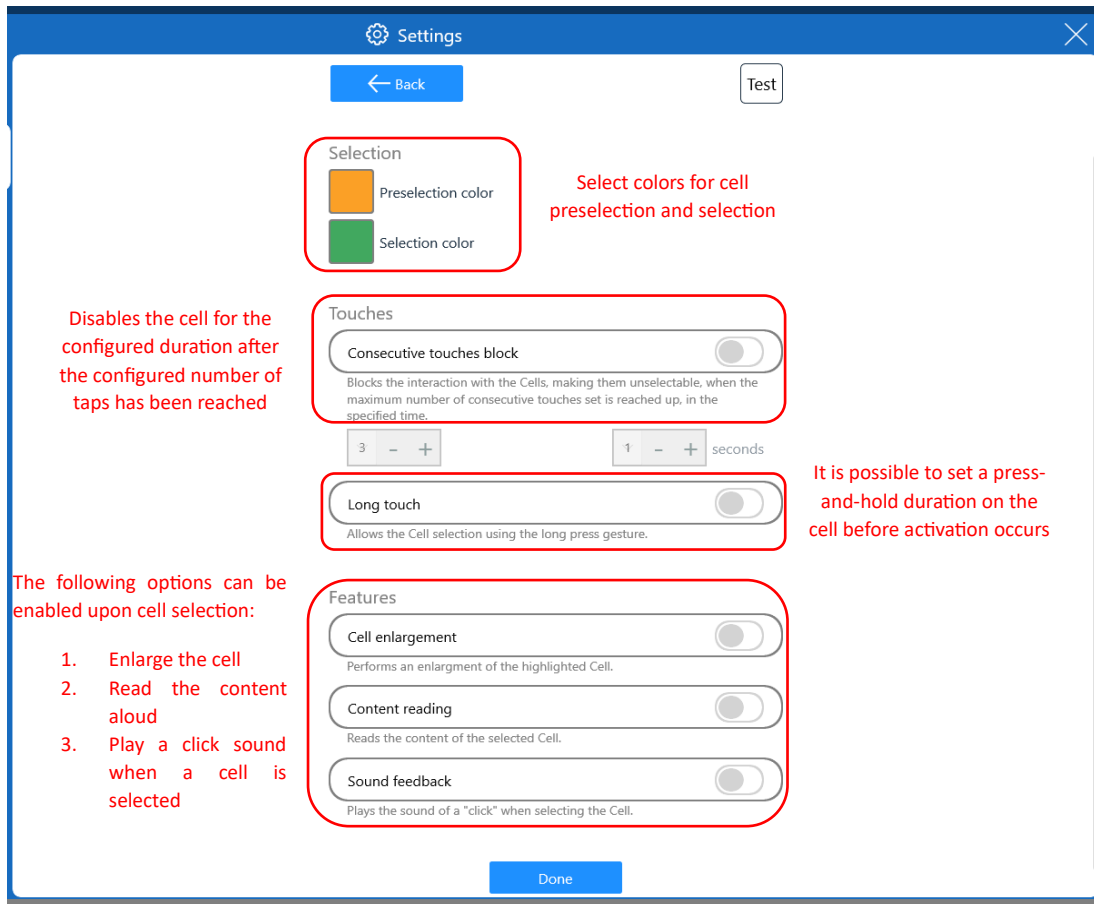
Settings

Back

Test

Selection

Preselection color

Selection color

Select colors for cell preselection and selection

Disables the cell for the configured duration after the configured number of taps has been reached

Touches

Consecutive touches block

Blocks the interaction with the Cells, making them unselectable, when the maximum number of consecutive touches set is reached up, in the specified time.

3 − +

1 − + seconds

It is possible to set a press-and-hold duration on the cell before activation occurs

Long touch

Allows the Cell selection using the long press gesture.

The following options can be enabled upon cell selection:

1. Enlarge the cell
2. Read the content aloud
3. Play a click sound when a cell is selected

Features

Cell enlargement

Performs an enlargment of the highlighted Cell.

Content reading

Reads the content of the selected Cell.

Sound feedback

Plays the sound of a "click" when selecting the Cell.

Done